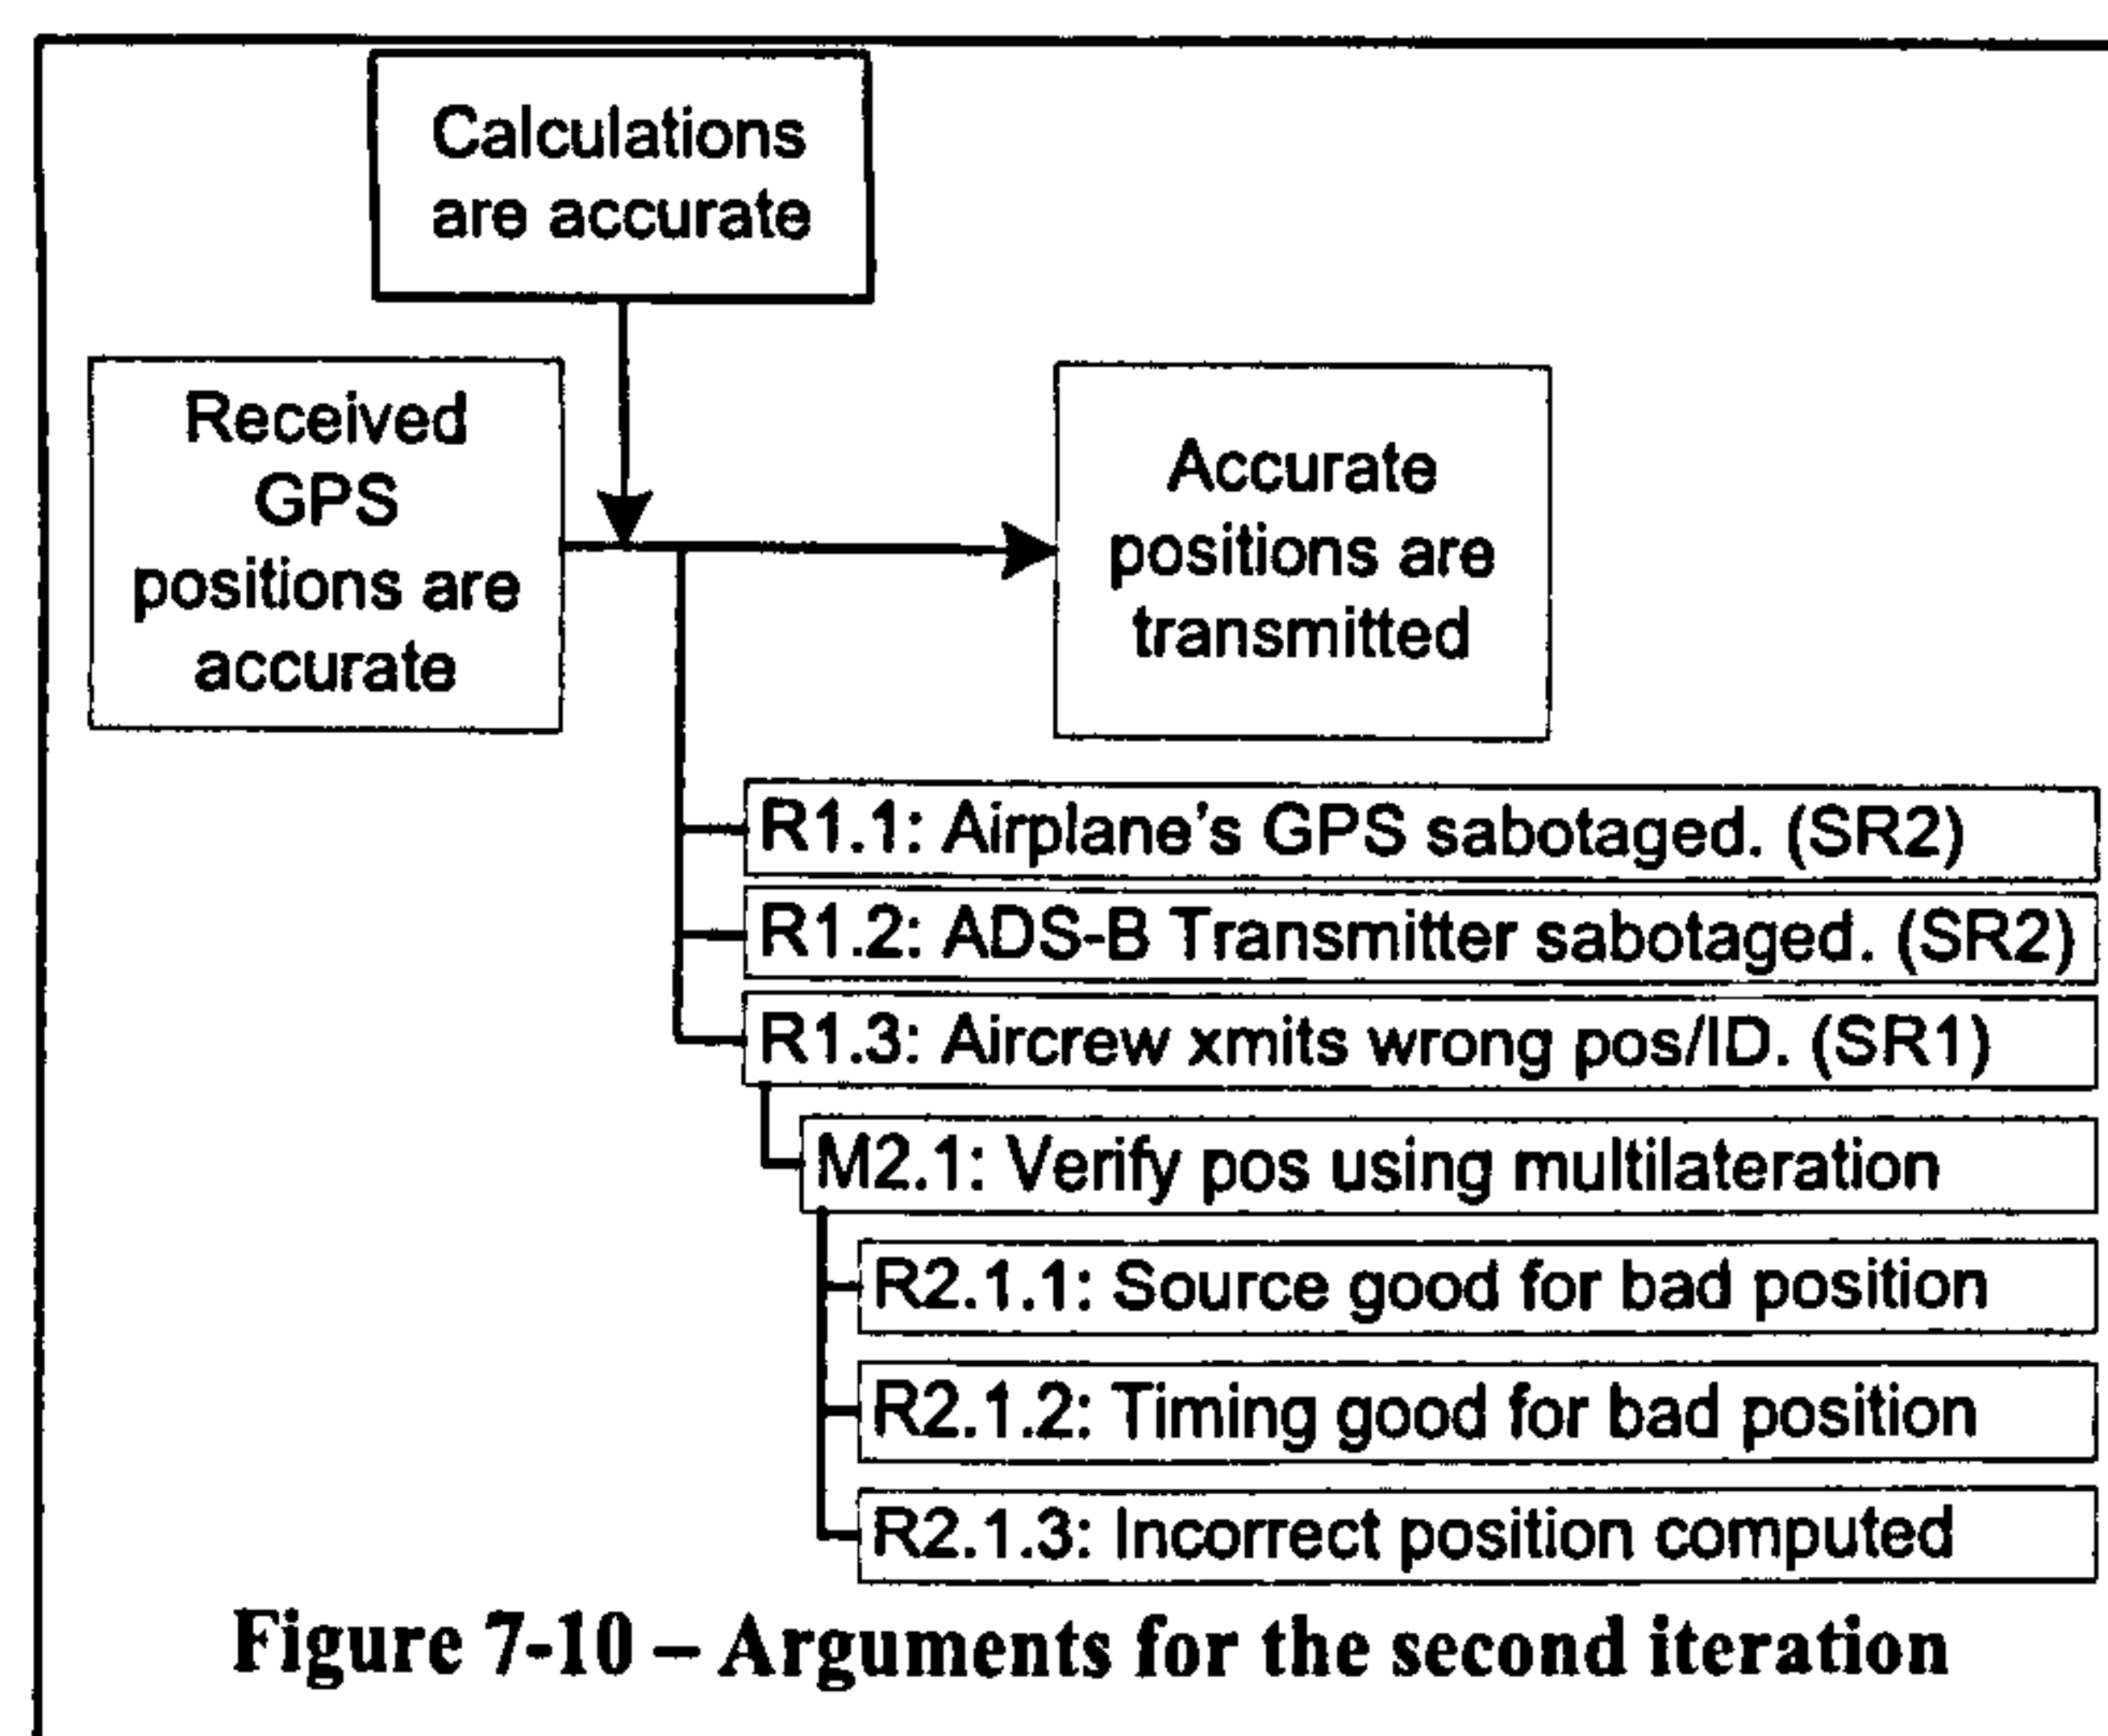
Calculations are accurate

Received GPS positions are accurate

Accurate positions are transmitted

R1.1: Airplane's GPS sabotaged. (SR2)

R1.2: ADS-B Transmitter sabotaged. (SR2)

R1.3: Aircrew xmits wrong pos/ID. (SR1)

M2.1: Verify pos using multilateration

R2.1.1: Source good for bad position

R2.1.2: Timing good for bad position

R2.1.3: Incorrect position computed

Figure 7-10 – Arguments for the second iteration